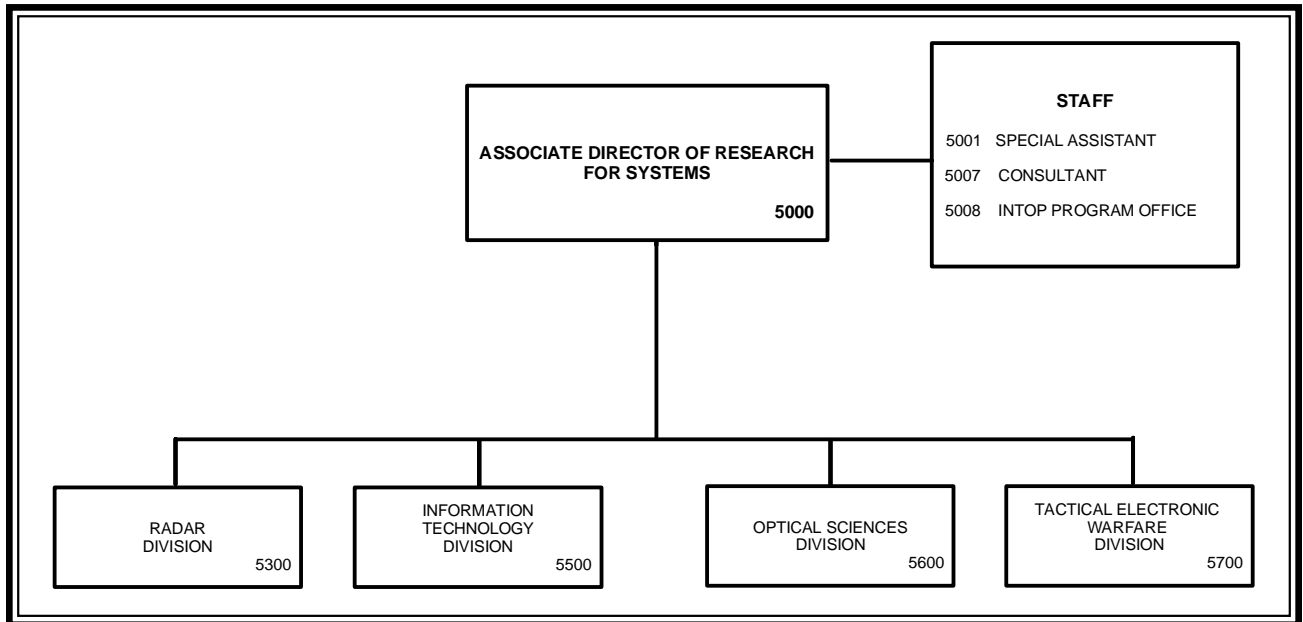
ASSOCIATE DIRECTOR OF RESEARCH FOR SYSTEMS
5000

STAFF
5001 SPECIAL ASSISTANT
5007 CONSULTANT
5008 INTOP PROGRAM OFFICE

RADAR DIVISION
5300

INFORMATION TECHNOLOGY DIVISION
5500

OPTICAL SCIENCES DIVISION
5600

TACTICAL ELECTRONIC WARFARE DIVISION
5700